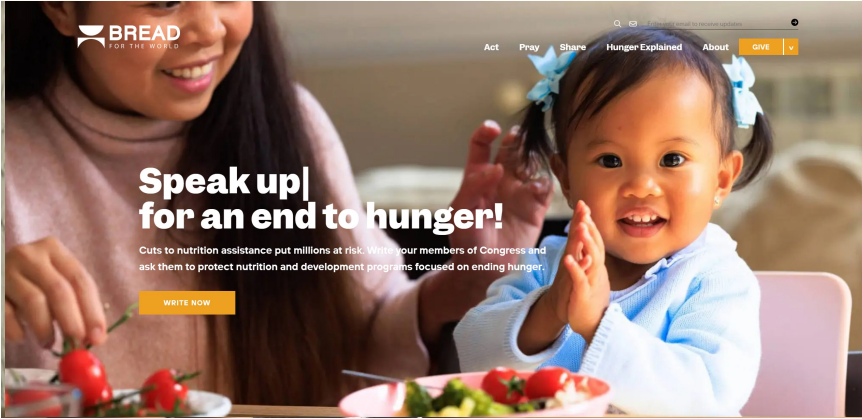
BREAD
FOR THE WORLD

Enter your email to receive updates

Act Pray Share Hunger Explained About GIVE

Speak up|
for an end to hunger!

Cuts to nutrition assistance put millions at risk. Write your members of Congress and ask them to protect nutrition and development programs focused on ending hunger.

WRITE NOW